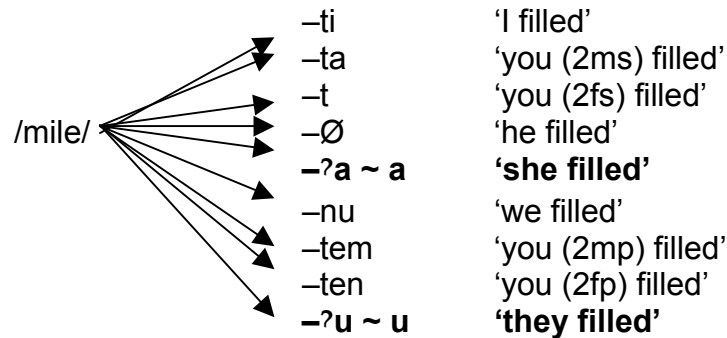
/mile/

| | |
|---|---|
| –ti | 'I filled' |
| –ta | 'you (2ms) filled' |
| –t | 'you (2fs) filled' |
| –Ø | 'he filled' |
| **–ʔa ~ a** | **'she filled'** |
| –nu | 'we filled' |
| –tem | 'you (2mp) filled' |
| –ten | 'you (2fp) filled' |
| **–ʔu ~ u** | **'they filled'** |